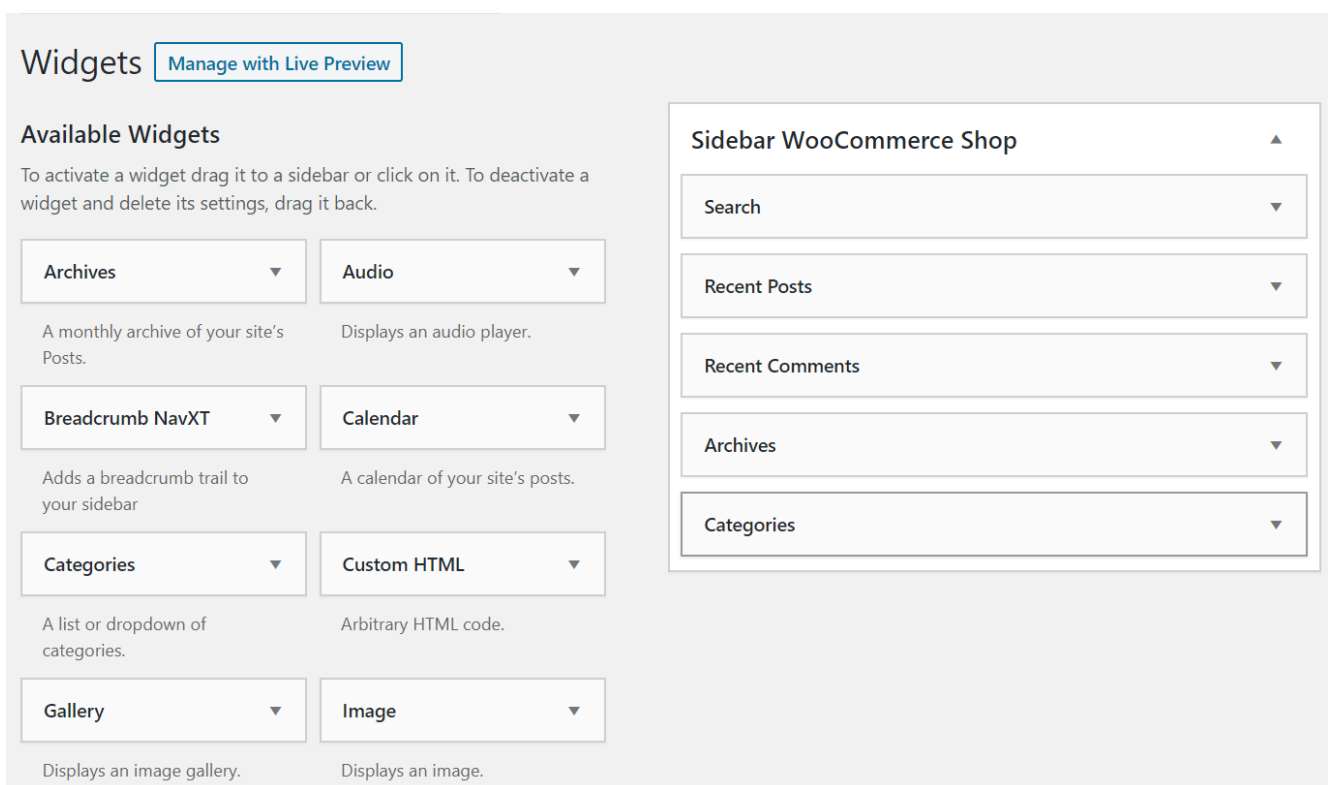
Widgets Manage with Live Preview

Available Widgets

To activate a widget drag it to a sidebar or click on it. To deactivate a widget and delete its settings, drag it back.

Archives

A monthly archive of your site's Posts.

Audio

Displays an audio player.

Breadcrumb NavXT

Adds a breadcrumb trail to your sidebar

Calendar

A calendar of your site's posts.

Categories

A list or dropdown of categories.

Custom HTML

Arbitrary HTML code.

Gallery

Displays an image gallery.

Image

Displays an image.

Sidebar WooCommerce Shop

Search

Recent Posts

Recent Comments

Archives

Categories